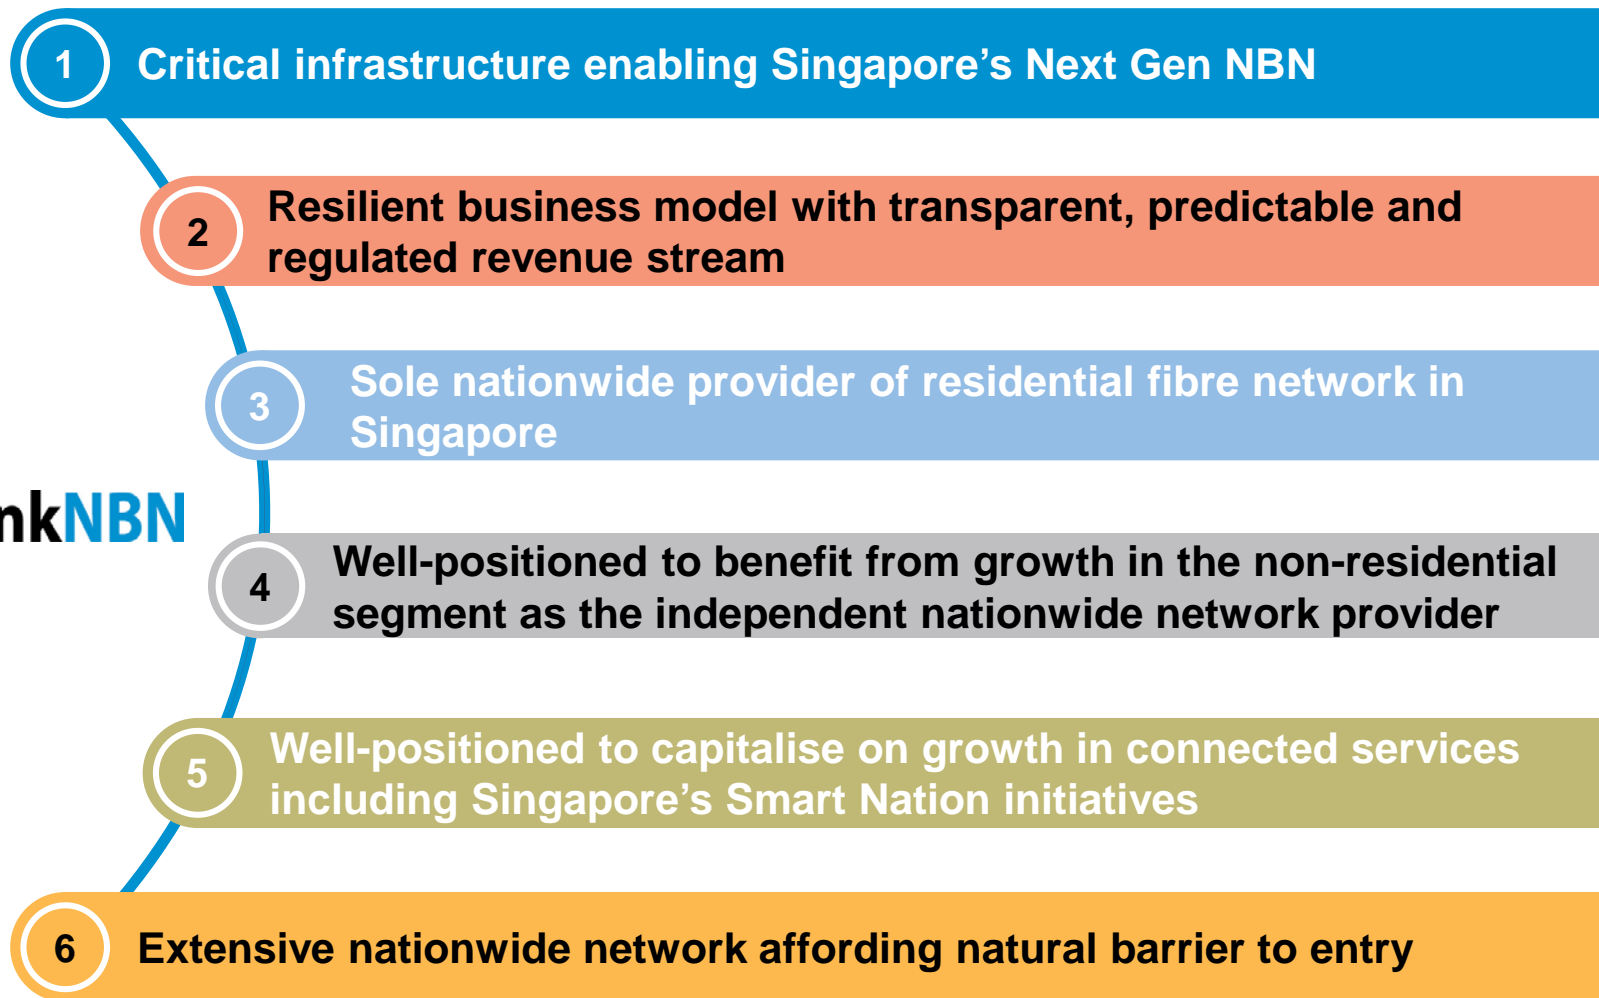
1 Critical infrastructure enabling Singapore's Next Gen NBN

2 Resilient business model with transparent, predictable and regulated revenue stream

3 Sole nationwide provider of residential fibre network in Singapore

nkNBN

4 Well-positioned to benefit from growth in the non-residential segment as the independent nationwide network provider

5 Well-positioned to capitalise on growth in connected services including Singapore's Smart Nation initiatives

6 Extensive nationwide network affording natural barrier to entry